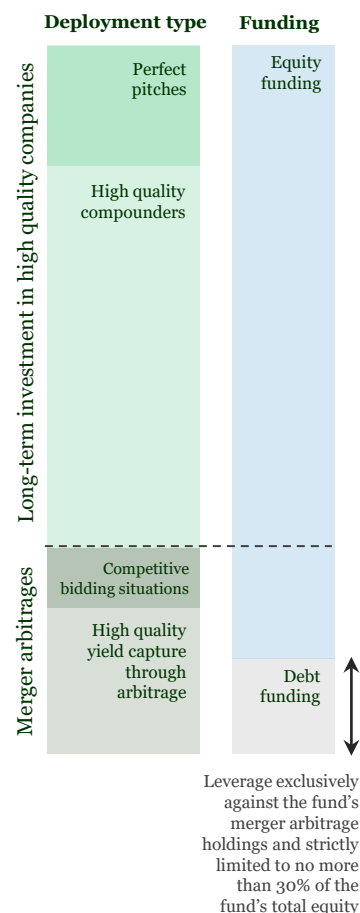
Deployment type

Funding

Long-term investment in high quality companies

Merger arbitrages

Perfect pitches

High quality compounders

Competitive bidding situations

High quality yield capture through arbitrage

Equity funding

Debt funding

Leverage exclusively against the fund's merger arbitrage holdings and strictly limited to no more than 30% of the fund's total equity